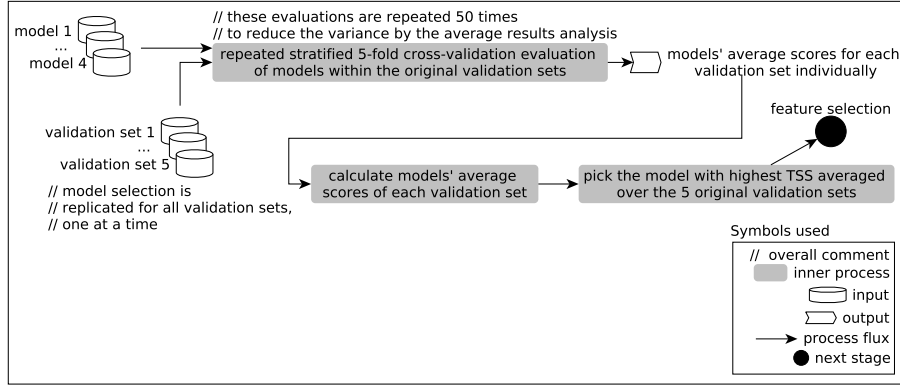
model 1
...
model 4

// these evaluations are repeated 50 times
// to reduce the variance by the average results analysis

repeated stratified 5-fold cross-validation evaluation of models within the original validation sets

models' average scores for each validation set individually

validation set 1
...
validation set 5

// model selection is
// replicated for all validation sets,
// one at a time

feature selection

calculate models' average scores of each validation set

pick the model with highest TSS averaged over the 5 original validation sets

Symbols used
// overall comment
inner process
input
output
process flux
next stage